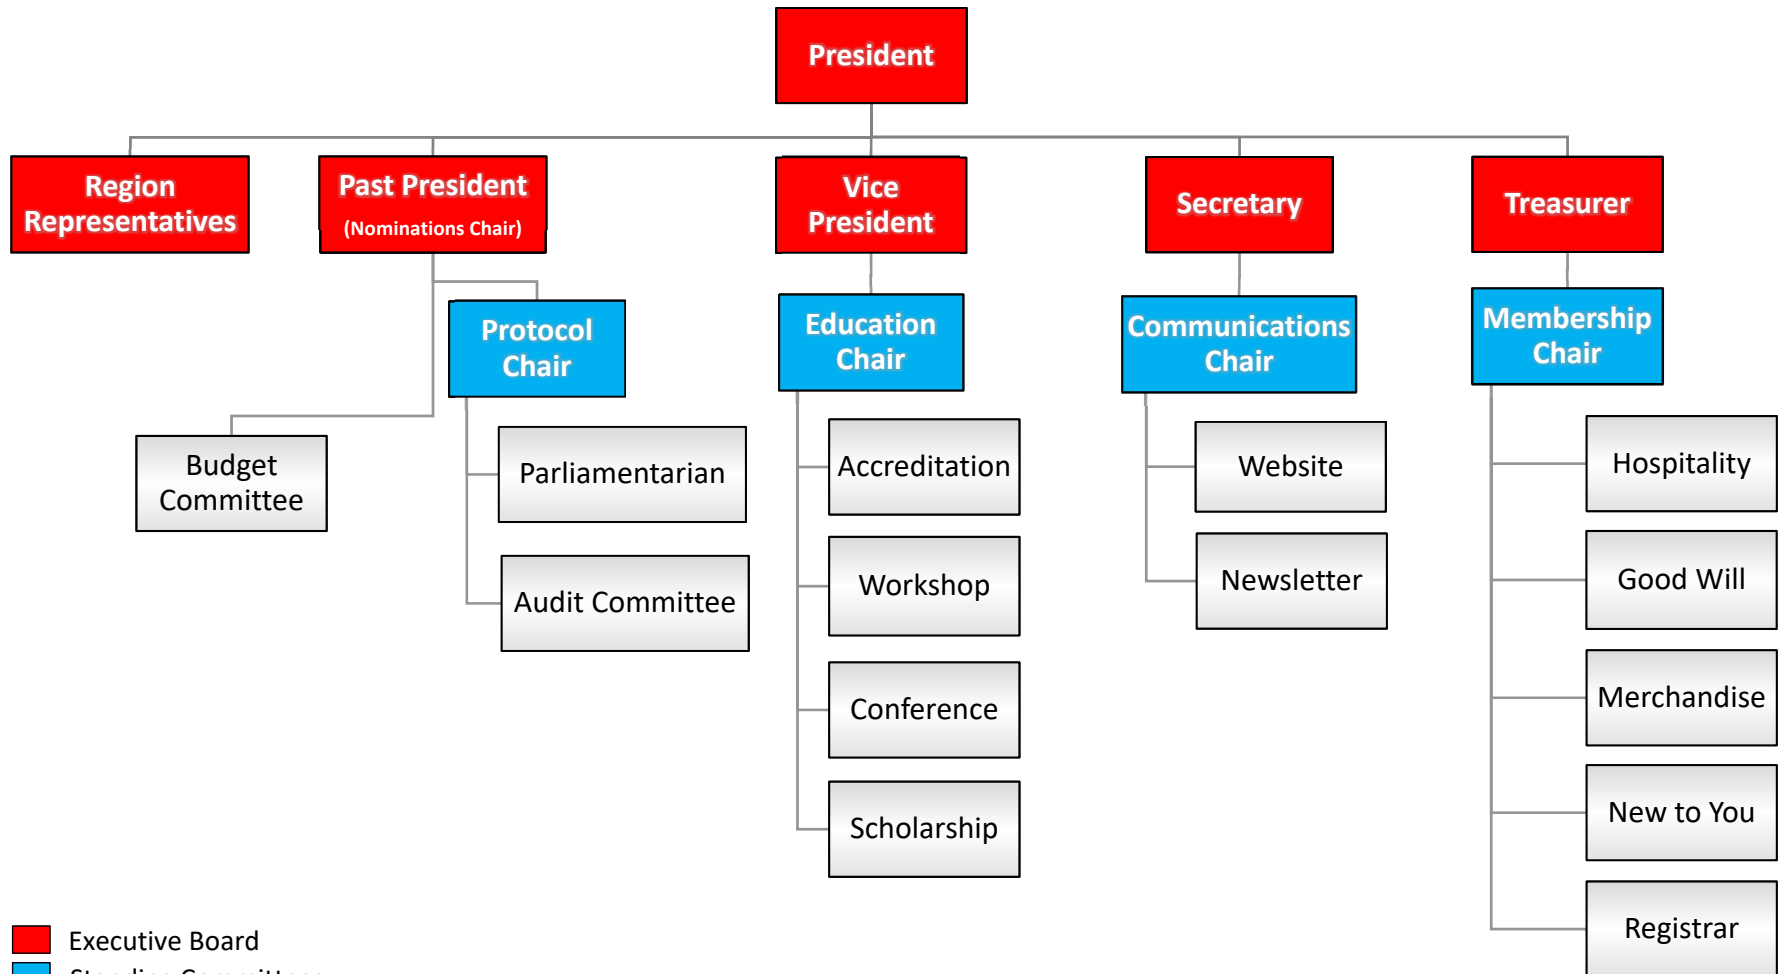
President

Region Representatives

Past President (Nominations Chair)

Vice President

Secretary

Treasurer

Protocol Chair

Education Chair

Communications Chair

Membership Chair

Budget Committee

Parliamentarian

Audit Committee

Accreditation

Workshop

Conference

Scholarship

Website

Newsletter

Hospitality

Good Will

Merchandise

New to You

Registrar

Executive Board

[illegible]